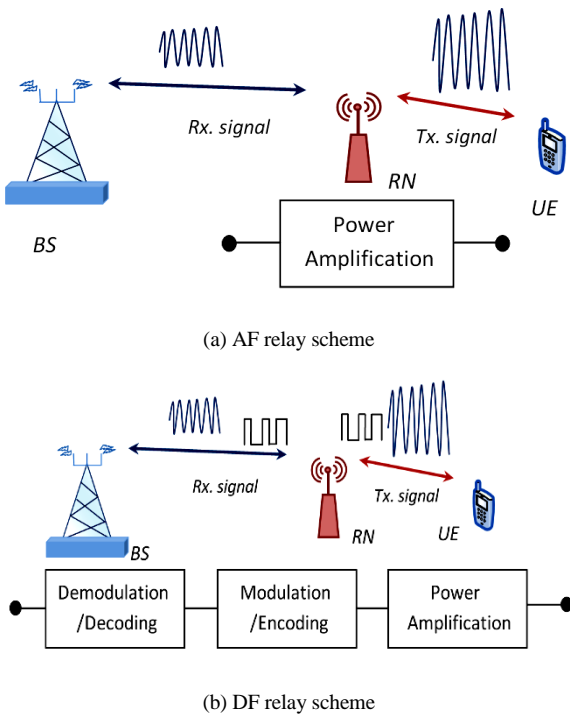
Rx. signal

RN

Tx. signal

UE

BS

Power Amplification

(a) AF relay scheme

Rx. signal

RN

Tx. signal

UE

BS

Demodulation /Decoding

Modulation /Encoding

Power Amplification

(b) DF relay scheme